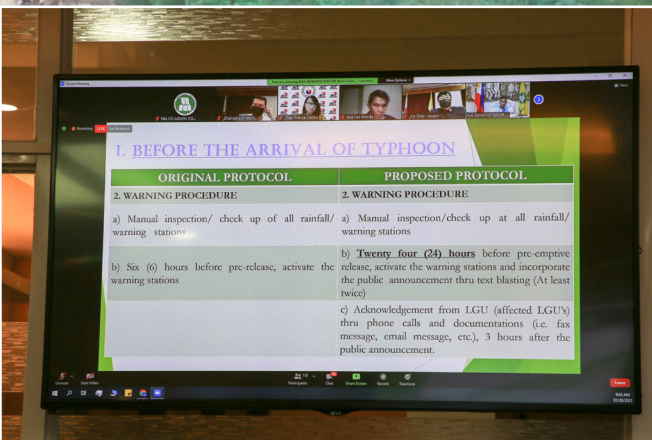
Zoom Meeting

View Options

Recording

LIVE

I. BEFORE THE ARRIVAL OF TYPHOON

| ORIGINAL PROTOCOL | PROPOSED PROTOCOL |
|---|---|
| 2. WARNING PROCEDURE | 2. WARNING PROCEDURE |
| a) Manual inspection/ check up of all rainfall/ warning stations | a) Manual inspection/check up at all rainfall/ warning stations |
| b) Six (6) hours before pre-release, activate the warning stations | b) **Twenty four (24) hours** before pre-emptive release, activate the warning stations and incorporate the public announcement thru text blasting (At least twice) |
| | c) Acknowledgement from LGU (affected LGU's) thru phone calls and documentations (i.e. fax message, email message, etc.), 3 hours after the public announcement. |

Unmute

Start Video

Participants

Chat

Share Screen

Record

Reactions

Leave